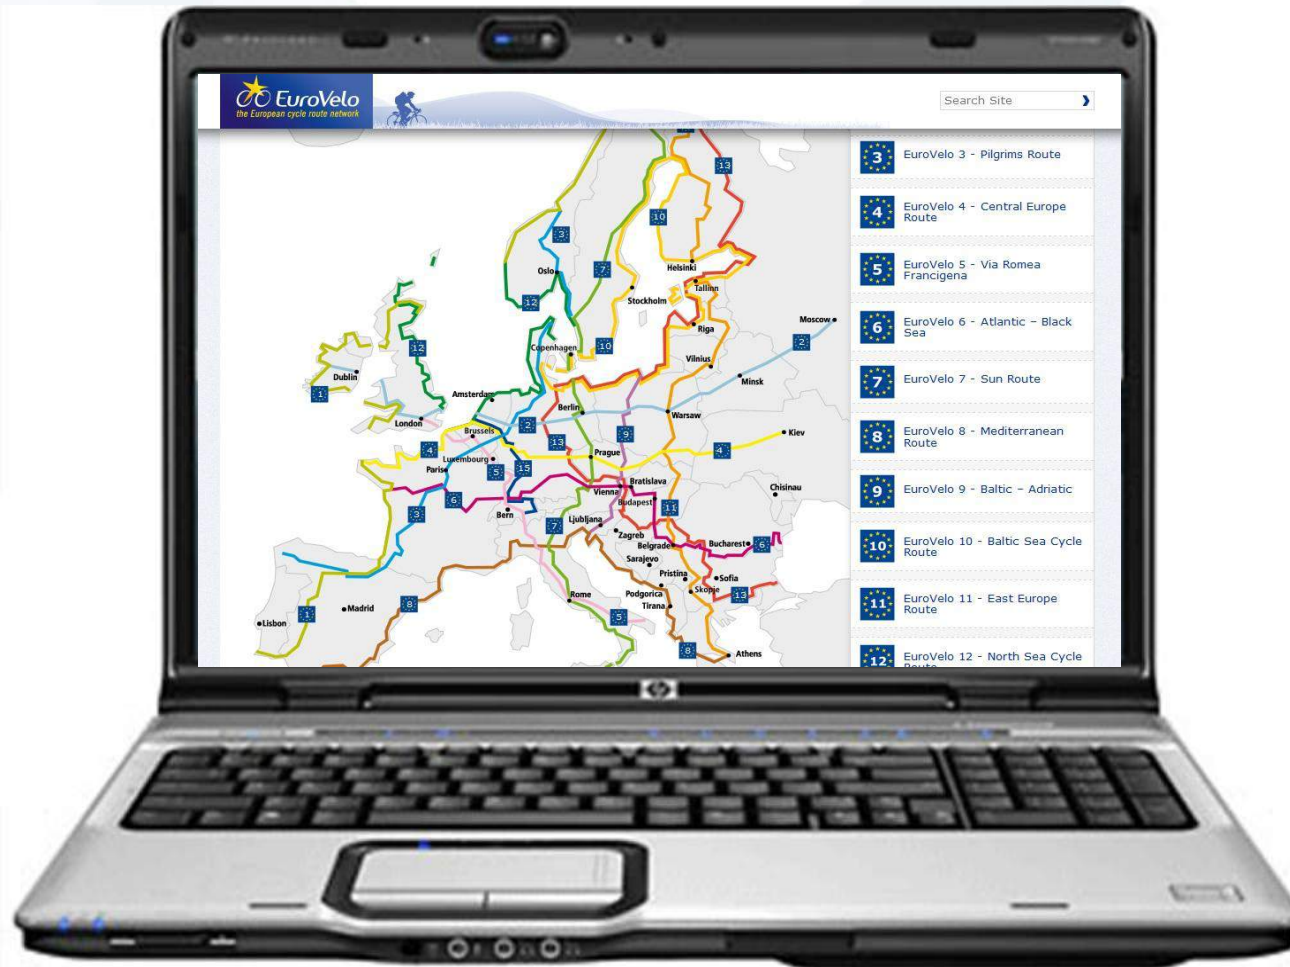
EuroVelo
the European cycle route network

Search Site

13
10
3
7
Oslo
Helsinki
Tallinn
Stockholm
12
Riga
Moscow
2
Copenhagen
10
Vilnius
12
Minsk
Dublin
1
Amsterdam
Berlin
London
2
Warsaw
Brussels
13
9
Kiev
4
Luxembourg
Prague
4
Paris
5
15
Bratislava
Chisinau
6
Vienna
Budapest
11
3
Bern
7
Ljubljana
Zagreb
Bucharest
6
Belgrade
Sarajevo
Pristina
Sofia
Rome
Podgorica
Skopje
13
1
Madrid
8
Tirana
Lisbon
5
8
Athens

3 EuroVelo 3 - Pilgrims Route
4 EuroVelo 4 - Central Europe Route
5 EuroVelo 5 - Via Romea Francigena
6 EuroVelo 6 - Atlantic - Black Sea
7 EuroVelo 7 - Sun Route
8 EuroVelo 8 - Mediterranean Route
9 EuroVelo 9 - Baltic - Adriatic
10 EuroVelo 10 - Baltic Sea Cycle Route
11 EuroVelo 11 - East Europe Route
12 EuroVelo 12 - North Sea Cycle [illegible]